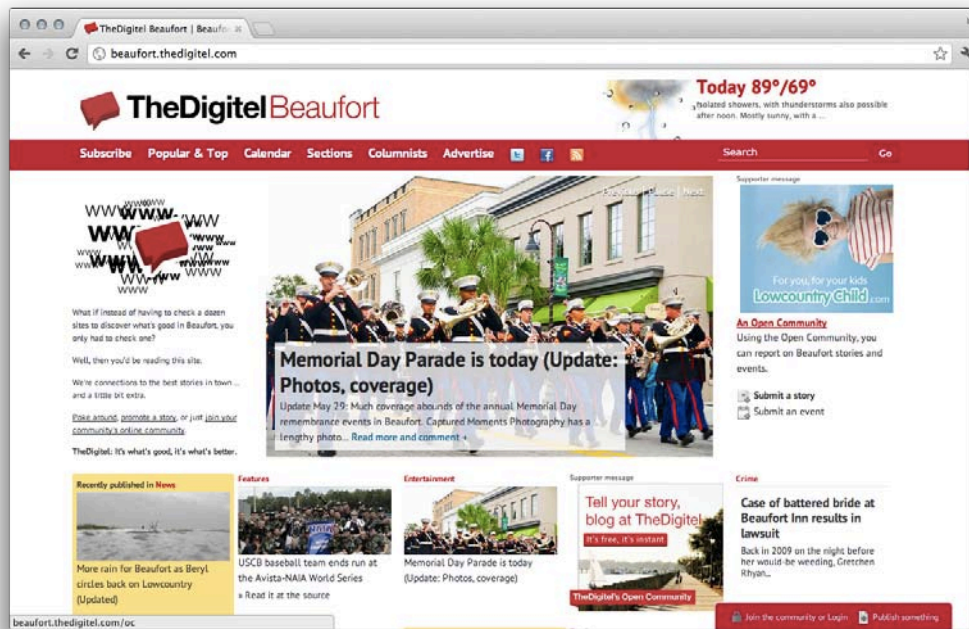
TheDigitel Beaufort | Beaufo ×

beaufort.thedigitel.com

TheDigitel Beaufort

Today 89°/69°
Isolated showers, with thunderstorms also possible after noon. Mostly sunny, with a ...

Subscribe Popular & Top Calendar Sections Columnists Advertise

Search Go

WWW WWW WWW WWW WWW WWW WWW WWW WWW

What if instead of having to check a dozen sites to discover what's good in Beaufort, you only had to check one?

Well, then you'd be reading this site.

We're connections to the best stories in town ... and a little bit extra.

Poke around, promote a story, or just join your community's online community.

TheDigitel: It's what's good, it's what's better.

Previous | Pause | Next

Memorial Day Parade is today (Update: Photos, coverage)

Update May 29: Much coverage abounds of the annual Memorial Day remembrance events in Beaufort. Captured Moments Photography has a lengthy photo... Read more and comment »

Supporter message

For you, for your kids
Lowcountry Child.com

An Open Community
Using the Open Community, you can report on Beaufort stories and events.

Submit a story
Submit an event

Recently published in News

More rain for Beaufort as Beryl circles back on Lowcountry (Updated)

Features

USCB baseball team ends run at the Avista-NAIA World Series
» Read it at the source

Entertainment

Memorial Day Parade is today (Update: Photos, coverage)

Supporter message

Tell your story, blog at TheDigitel
It's free, it's instant
TheDigitel's Open Community

Crime

Case of battered bride at Beaufort Inn results in lawsuit
Back in 2009 on the night before her would-be weeding, Gretchen Rhyan...

beaufort.thedigitel.com/oc

Join the community or Login
Publish something